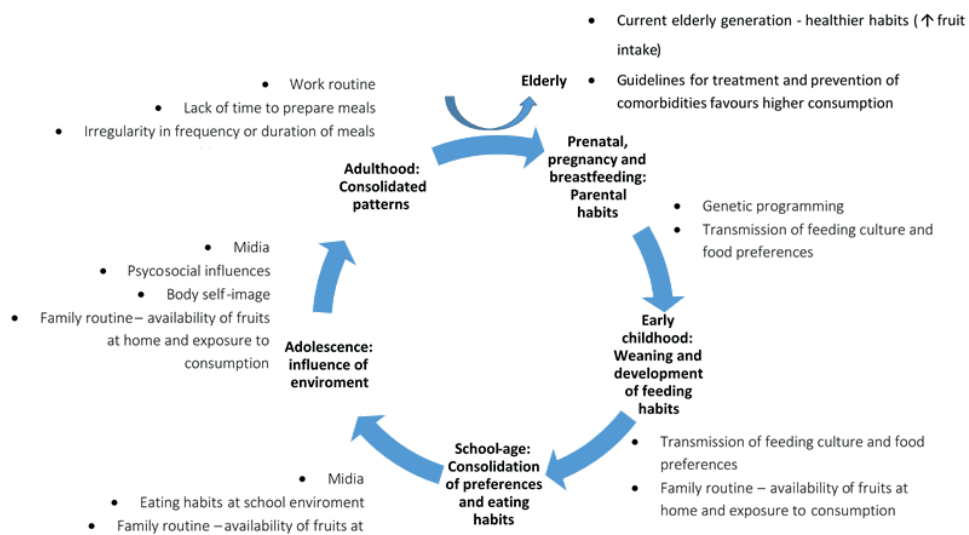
Current elderly generation - healthier habits (↑ fruit intake)

Guidelines for treatment and prevention of comorbidities favours higher consumption

Elderly

Work routine

Lack of time to prepare meals

Irregularity in frequency or duration of meals

Adulthood: Consolidated patterns

Prenatal, pregnancy and breastfeeding: Parental habits

Genetic programming

Transmission of feeding culture and food preferences

Midia

Psycosocial influences

Body self-image

Family routine – availability of fruits at home and exposure to consumption

Adolescence: influence of enviroment

Early childhood: Weaning and development of feeding habits

Transmission of feeding culture and food preferences

Family routine – availability of fruits at home and exposure to consumption

School-age: Consolidation of preferences and eating habits

Midia

Eating habits at school enviroment

Family routine – availability of fruits at